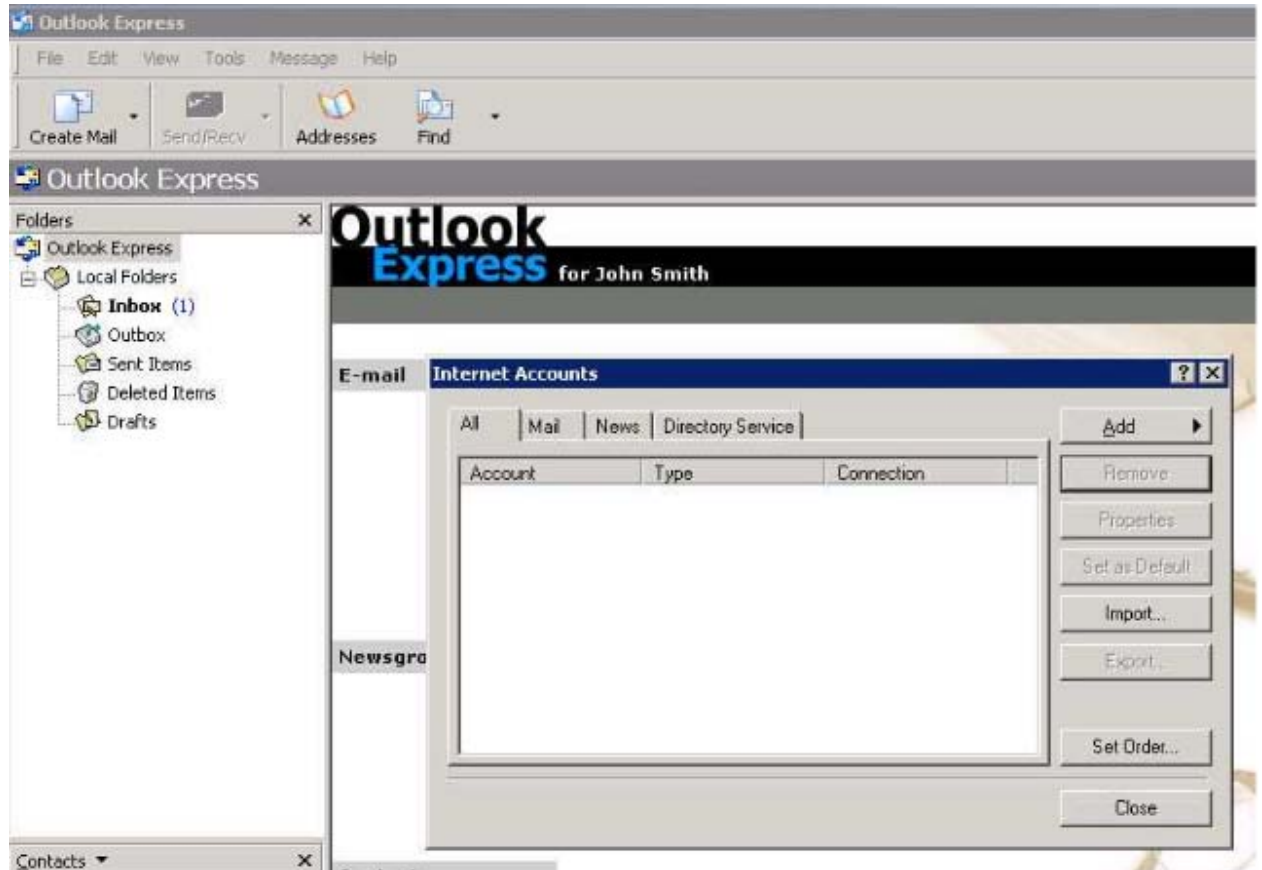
Outlook Express

File Edit View Tools Message Help

Create Mail Send/Recv Addresses Find

Outlook Express

Folders ×

Outlook Express
Local Folders
Inbox (1)
Outbox
Sent Items
Deleted Items
Drafts

Contacts ▾ ×

Outlook Express for John Smith

E-mail

Newsgro

Internet Accounts ? ×

All | Mail | News | Directory Service

| Account | Type | Connection |
|---|---|---|

Add
Remove
Properties
Set as Default
Import...
Export...
Set Order...
Close